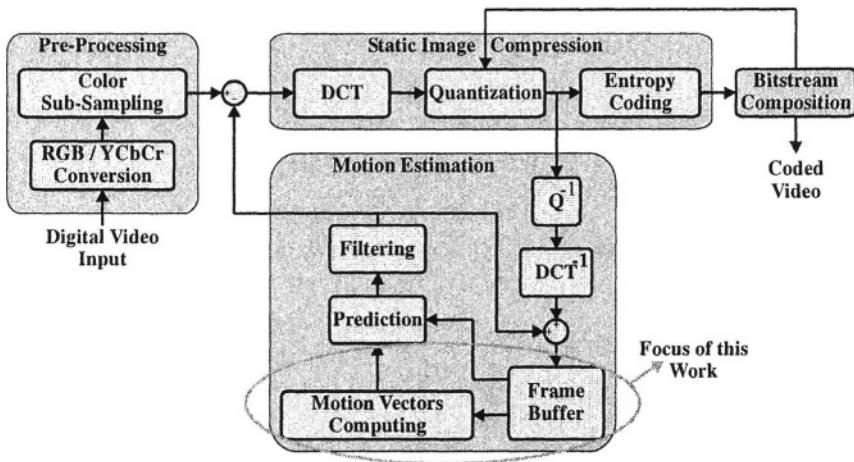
Pre-Processing

Color Sub-Sampling

RGB / YCbCr Conversion

Digital Video Input

+
-

Static Image Compression

DCT

Quantization

Entropy Coding

Bitstream Composition

Coded Video

Motion Estimation

$Q^{-1}$

$DCT^{1}$

+
+

Filtering

Prediction

Frame Buffer

Motion Vectors Computing

Focus of this Work